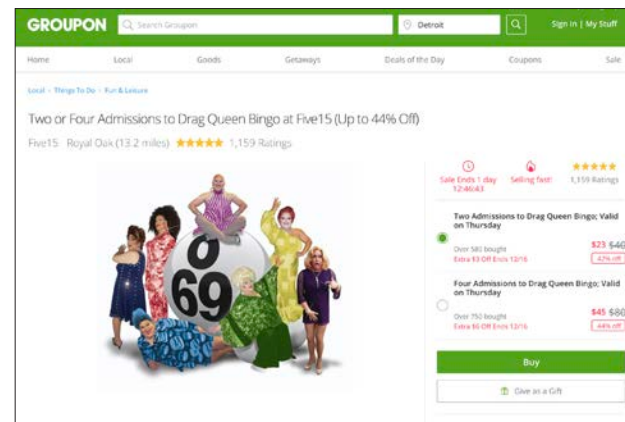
GROUPON Search Groupon Detroit Sign In | My Stuff

Home Local Goods Getaways Deals of the Day Coupons Sale

Local › Things To Do › Fun & Leisure

Two or Four Admissions to Drag Queen Bingo at Five15 (Up to 44% Off)

Five15 Royal Oak (13.2 miles) ★★★★★ 1,159 Ratings

O
69

Sale Ends 1 day 12:46:43 Selling fast! ★★★★★ 1,159 Ratings

Two Admissions to Drag Queen Bingo; Valid on Thursday
Over 580 bought
Extra $3 Off Ends 12/16
$23 $40
42% off

Four Admissions to Drag Queen Bingo; Valid on Thursday
Over 750 bought
Extra $6 Off Ends 12/16
$45 $80
44% off

Buy

Give as a Gift